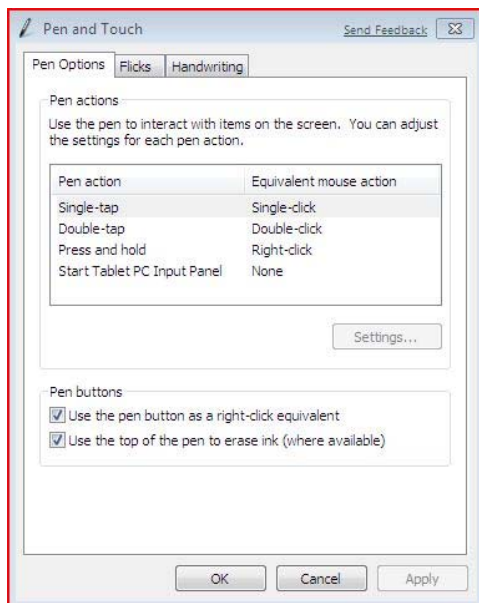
Pen and Touch

Send Feedback

Pen Options | Flicks | Handwriting

Pen actions

Use the pen to interact with items on the screen. You can adjust the settings for each pen action.

| Pen action | Equivalent mouse action |
|---|---|
| Single-tap | Single-click |
| Double-tap | Double-click |
| Press and hold | Right-click |
| Start Tablet PC Input Panel | None |

Settings...

Pen buttons

Use the pen button as a right-click equivalent

Use the top of the pen to erase ink (where available)

OK | Cancel | Apply